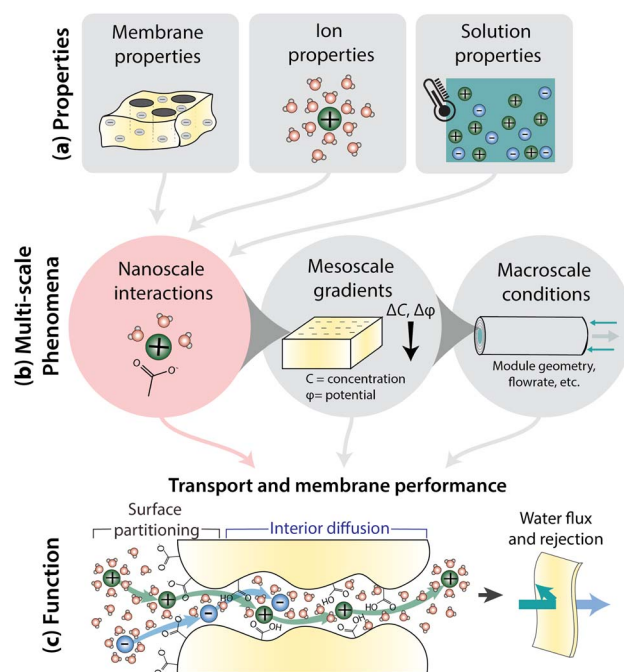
(a) Properties

Membrane properties

Ion properties

Solution properties

(b) Multi-scale Phenomena

Nanoscale interactions

O⁻

Mesoscale gradients

$\Delta C$, $\Delta\varphi$

C = concentration
φ= potential

Macroscale conditions

Module geometry, flowrate, etc.

Transport and membrane performance

(c) Function

Surface partitioning

Interior diffusion

Water flux and rejection

HO

HO

HO

OH